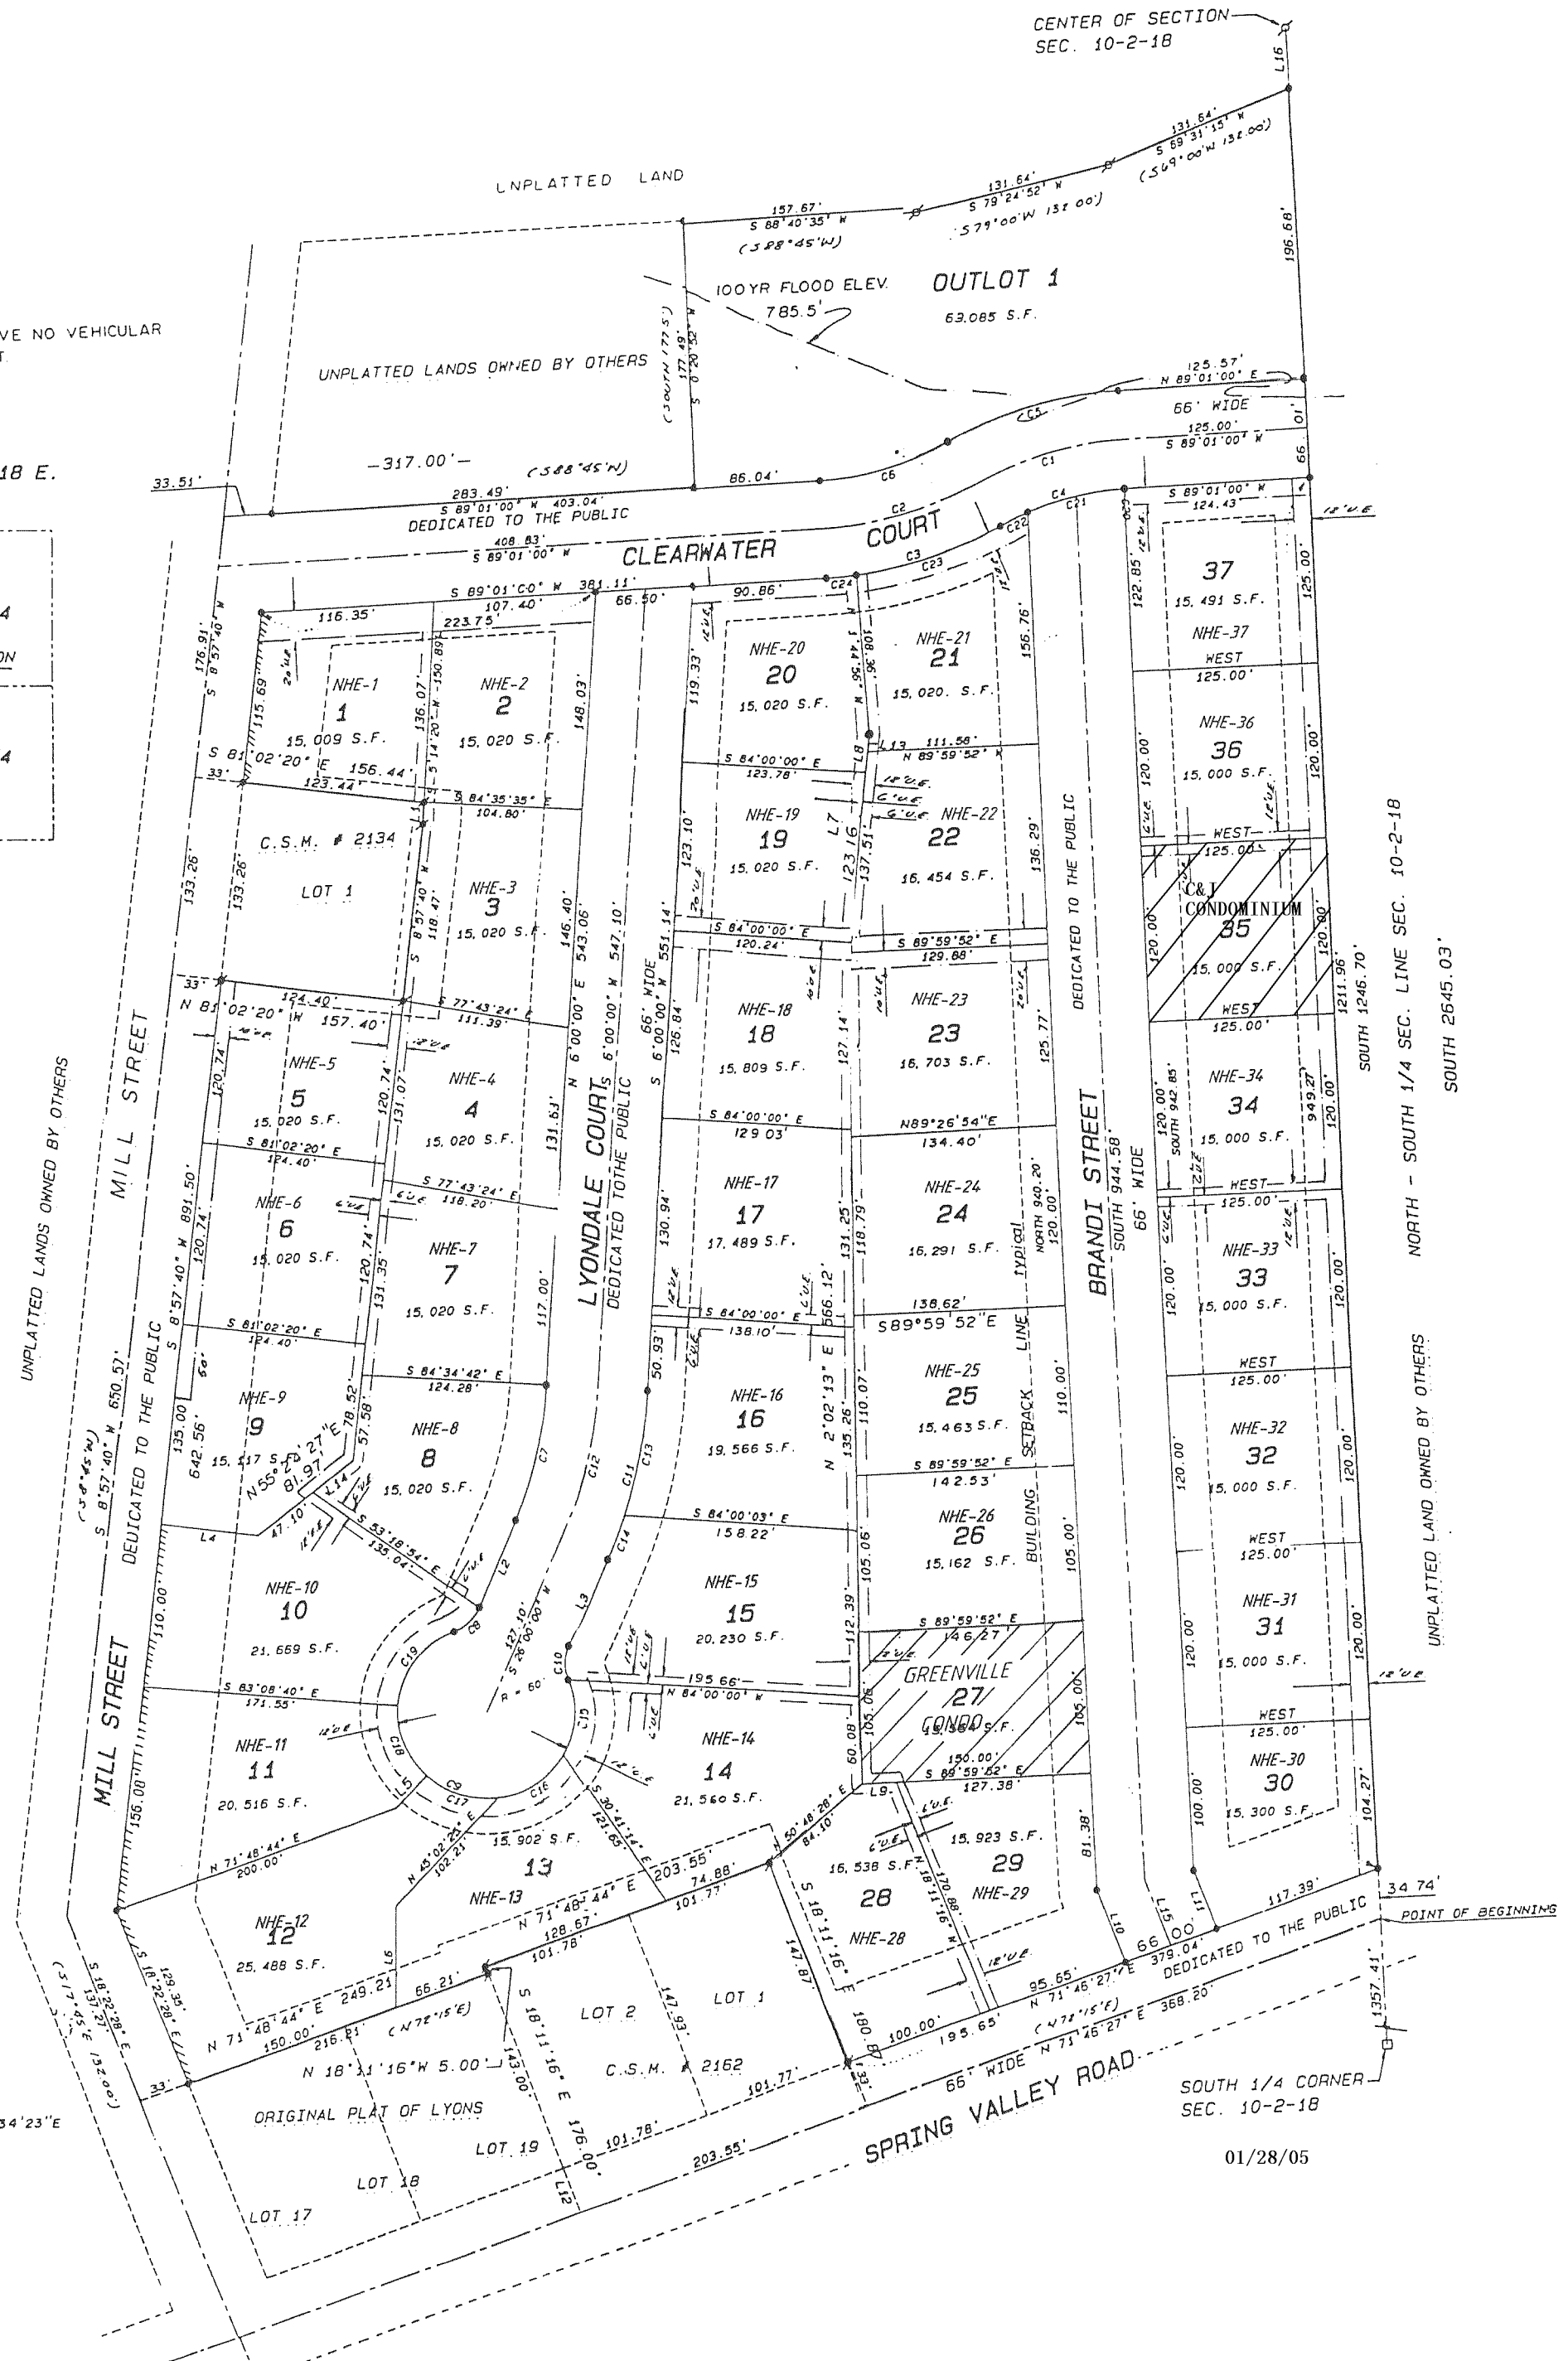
CENTER OF SECTION
SEC. 10-2-18

L16

UNPLATTED LAND

157.67'
S 88°40'35" W
(S 88°45'W)

131.64'
S 79°24'52" W
(S 79°00'W 132.00')

131.64'
S 69°31'15" W
(S 69°00'W 132.00')

196.58'

100YR FLOOD ELEV.
785.5'

OUTLOT 1
63,085 S.F.

VE NO VEHICULAR
T

UNPLATTED LANDS OWNED BY OTHERS

(SOUTH 177.5')
177.49'
S 0°20'52" W

125.57'
N 89°01'00" E
66' WIDE
125.00'
S 89°01'00" W

18 E.

33.51'

-317.00'-
(S 88°45'W)

86.04'

C5
C6
C1

66.01'

283.49'
S 89°01'00" W 403.04'
DEDICATED TO THE PUBLIC

C2
COURT

C4
C21
C20

S 89°01'00" W
124.43'

12'U.E.

408.83'
S 89°01'00" W
CLEARWATER

C3
C23
C22
C24

4

ON

4

S 89°01'00" W 381.11'
107.40'
66.50'
90.86'

122.85'
12'U.E.

37
15,491 S.F.
NHE-37
WEST
125.00'

125.00'

176.91'
S 8°57'40" W

116.35'
223.75'

12'U.E.

NHE-20
20
15,020 S.F.

108.36'
S 1°44'36" W

NHE-21
21
15,020. S.F.

156.76'

NHE-1
1
15,009 S.F.

NHE-2
2
15,020 S.F.

136.07'
S 14°20' W 150.89'

148.03'

119.33'

115.69'

20'U.E.

S 81°02'20" E 156.44'
33'
123.44'

L13 111.58'
N 89°59'52" W

L8

S 84°00'00" E
123.78'

NHE-36
36
15,000 S.F.

120.00'

120.00'

S 84°35'35" E
104.80'

12'U.E.
G'U.E.

NHE-19
19
15,020 S.F.

L7
123.16'
137.51'

NHE-22
22
16,454 S.F.

WEST
125.00'

C.S.M. # 2134

LOT 1

133.26'
133.26'

L1

123.10'

136.29'

DEDICATED TO THE PUBLIC

C&J
CONDOMINIUM
35
15,000 S.F.
WEST
125.00'

NORTH - SOUTH 1/4 SEC. LINE SEC. 10-2-18

NHE-3
3
15,020 S.F.

S 8°57'40" W
118.47'

146.40'
543.06'
547.10'

551.14'

S 84°00'00" E
120.24'

S 89°59'52" E
129.88'

120.00'
120.00'

1211.96'
SOUTH 1246.70'
SOUTH 2645.03'

33'
N 81°02'20" W
124.40'
157.40'

S 77°43'24" E
111.39'

N 6°00'00" E
S 6°00'00" W
66' WIDE
S 6°00'00" W

126.84'

NHE-18
18
15,809 S.F.

127.14'

NHE-23
23
16,703 S.F.

125.77'

NHE-34
34
15,000 S.F.

SOUTH 942.85'
120.00'
949.27'
120.00'

MILL STREET

120.74'

NHE-5
5
15,020 S.F.

120.74'
131.07'

NHE-4
4
15,020 S.F.

131.53'

LYONDALE COURT
DEDICATED TO THE PUBLIC

S 84°00'00" E
129.03'

N89°26'54"E
134.40'

BRANDI STREET
SOUTH 944.58'
66' WIDE

WEST
125.00'

UNPLATTED LANDS OWNED BY OTHERS

S 81°02'20" E
124.40'

S 77°43'24" E
118.20'

NHE-17
17
17,489 S.F.

131.25'
118.79'

NHE-24
24
16,291 S.F.

typical
NORTH 940.20'
120.00'

NHE-33
33
15,000 S.F.

120.00'

S 8°57'40" W 891.50'
120.74'

NHE-6
6
15,020 S.F.

120.74'
131.35'

NHE-7
7
15,020 S.F.

130.94'

117.00'

S 84°00'00" E
138.10'

566.12'

N 2°02'13" E

138.62'
S89°59'52"E

SETBACK LINE
BUILDING

DEDICATED TO THE PUBLIC

S 81°02'20" E
124.40'

S 84°34'42" E
124.28'

50.93'

NHE-25
25
15,463 S.F.

110.00'

WEST
125.00'

UNPLATTED LAND OWNED BY OTHERS

(S 8°45'W)
S 8°57'40" W 650.57'

NHE-9
9
15,117 S.F.

135.00
642.56'

N55°27'27"E
81.97'
78.52'
57.58'

NHE-8
8
15,020 S.F.

C7
C12
C11
C13

NHE-16
16
19,566 S.F.

110.07'
135.26'

S 89°59'52" E
142.53'

NHE-32
32
15,000 S.F.

120.00'
120.00'

L4
47.10'
L14
S 53°18'54" E
135.04'

S 84°00'03" E
158.22'

NHE-26
26
15,162 S.F.

105.06'
105.00'

WEST
125.00'

110.00'

NHE-10
10
21,669 S.F.

L2
C8
C19
C14
L3

NHE-15
15
20,230 S.F.

112.39'

S 89°59'52" E
146.27'

GREENVILLE
27
CONDO
S.F.

NHE-31
31
15,000 S.F.

120.00'

127.10'
S 26°00'00" W
R = 60'
C10

195.66'
N 84°00'00" W

105.06'

105.00'

S 83°08'40" E
171.55'

12'U.E.

C15

MILL STREET

NHE-11
11
20,516 S.F.

C18
L5
C9
C17
C16

NHE-14
14
21,560 S.F.

60.08'

150.00'
S 89°59'52" E
127.38'
L9

WEST
125.00'
NHE-30
30
15,300 S.F.

104.27'

156.08'

N 71°48'44" E
200.00'

N 45°02'23" E
102.21'

15,902 S.F.
13
NHE-13

S 30°41'14" E
121.63'

S 50°48'28" E
84.10'

203.55'
74.88'
101.77'

16,538 S.F.
28
NHE-28

S 18°11'16" E
170.88'

15,923 S.F.
29
NHE-29

81.38'

100.00'

NHE-12
12
25,488 S.F.

N 71°48'44" E
128.67'
101.78'

S 18°11'16" E
147.87'

L10
L15
L11
66.00'

117.39'
34.74'
POINT OF BEGINNING

S 18°22'28" E
129.35'
137.27'
S 18°22'28" E

(S 17°45'E 132.00')

L6

N 71°48'44" E 249.21
150.00'
216.81'
66.21'
(N 72°15'E)

S 18°11'16" E
143.00'

LOT 2

147.93'

LOT 1

180.87'

12'U.E.

100.00'
195.65'
95.65'
N 71°46'27" E
379.04'
DEDICATED TO THE PUBLIC

(N 72°15'E)
N 71°46'27" E 368.20'

1357.41'

34'23"E

33'

N 18°11'16"W 5.00'

C.S.M. # 2162

101.77'
33'

66' WIDE
SPRING VALLEY ROAD

SOUTH 1/4 CORNER
SEC. 10-2-18

ORIGINAL PLAT OF LYONS

LOT 19
176.00'
101.78'
203.55'

LOT 18

L12

LOT 17

01/28/05